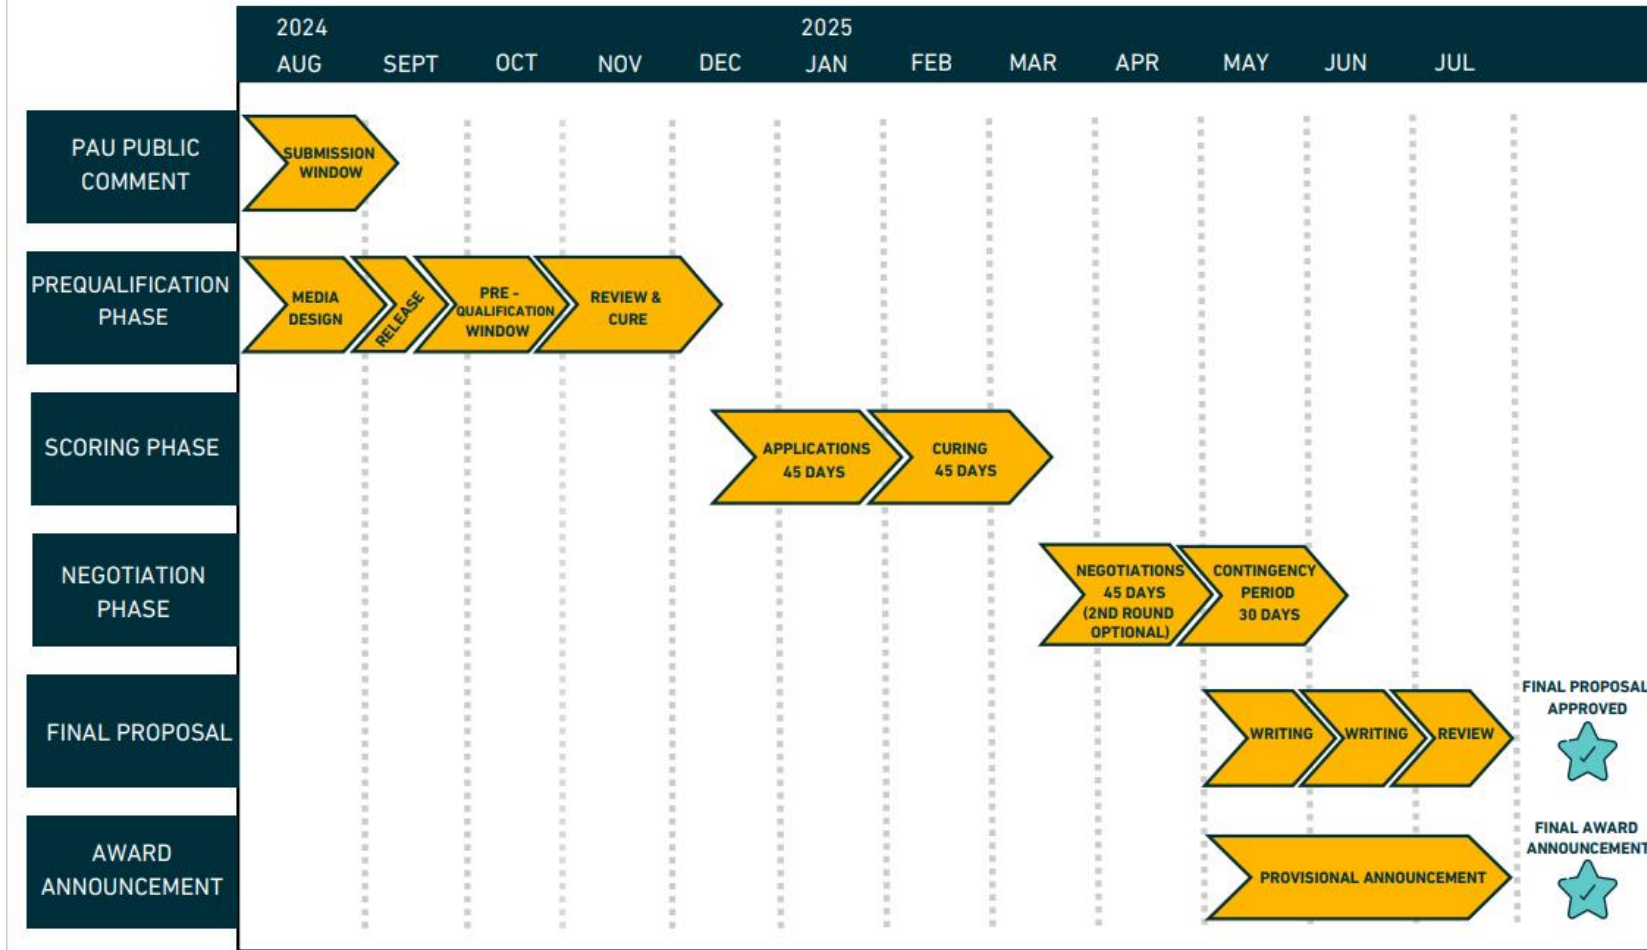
2024 2025
AUG SEPT OCT NOV DEC JAN FEB MAR APR MAY JUN JUL

PAU PUBLIC COMMENT
SUBMISSION WINDOW

PREQUALIFICATION PHASE
MEDIA DESIGN
RELEASE
PRE - QUALIFICATION WINDOW
REVIEW & CURE

SCORING PHASE
APPLICATIONS 45 DAYS
CURING 45 DAYS

NEGOTIATION PHASE
NEGOTIATIONS 45 DAYS (2ND ROUND OPTIONAL)
CONTINGENCY PERIOD 30 DAYS

FINAL PROPOSAL
WRITING
WRITING
REVIEW
FINAL PROPOSAL APPROVED

AWARD ANNOUNCEMENT
PROVISIONAL ANNOUNCEMENT
FINAL AWARD ANNOUNCEMENT